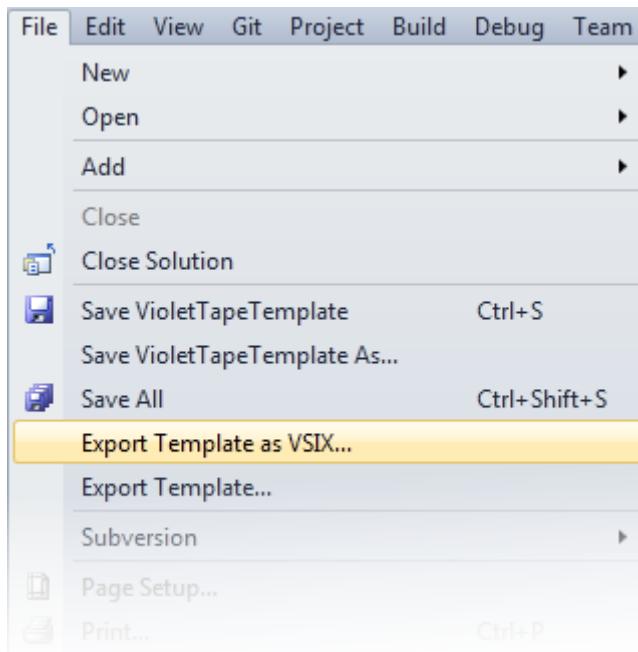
File Edit View Git Project Build Debug Team

New
Open
Add
Close
Close Solution
Save VioletTapeTemplate Ctrl+S
Save VioletTapeTemplate As...
Save All Ctrl+Shift+S
Export Template as VSIX...
Export Template...
Subversion
Page Setup...
Print... Ctrl+P